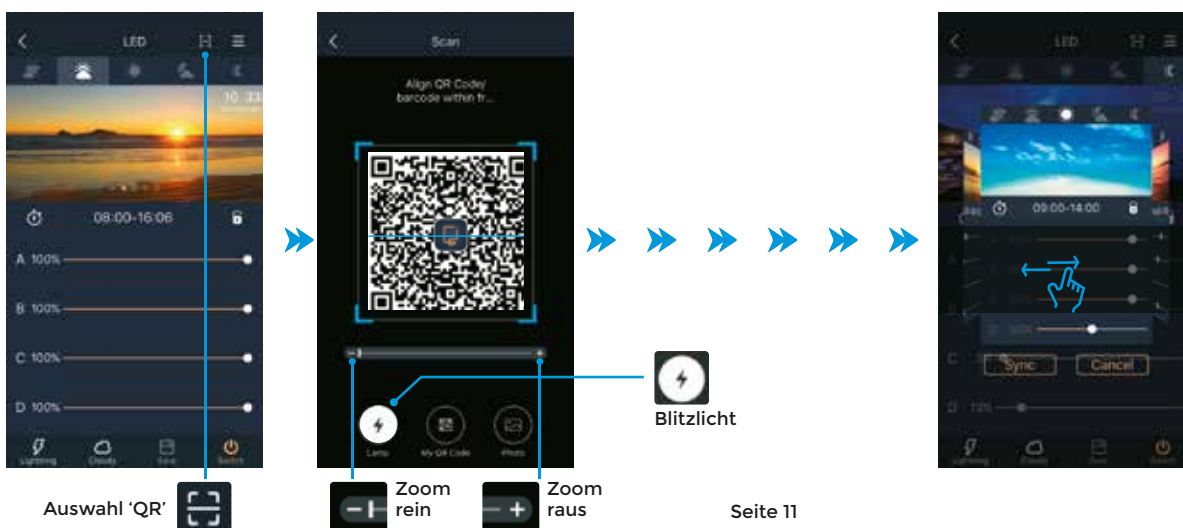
LED

10 : 33

08:00-16:06

A 100%

B 100%

C 100%

D 100%

Lighting Clouds Save Switch

Auswahl 'QR'

Scan

Align QR Code/ barcode within fr...

Lamp My QR Code Photo

Blitzlicht

Zoom rein

Zoom raus

LED

09:00-14:00

Sync Cancel

D 10%

Lighting Clouds Save Switch

Seite 11